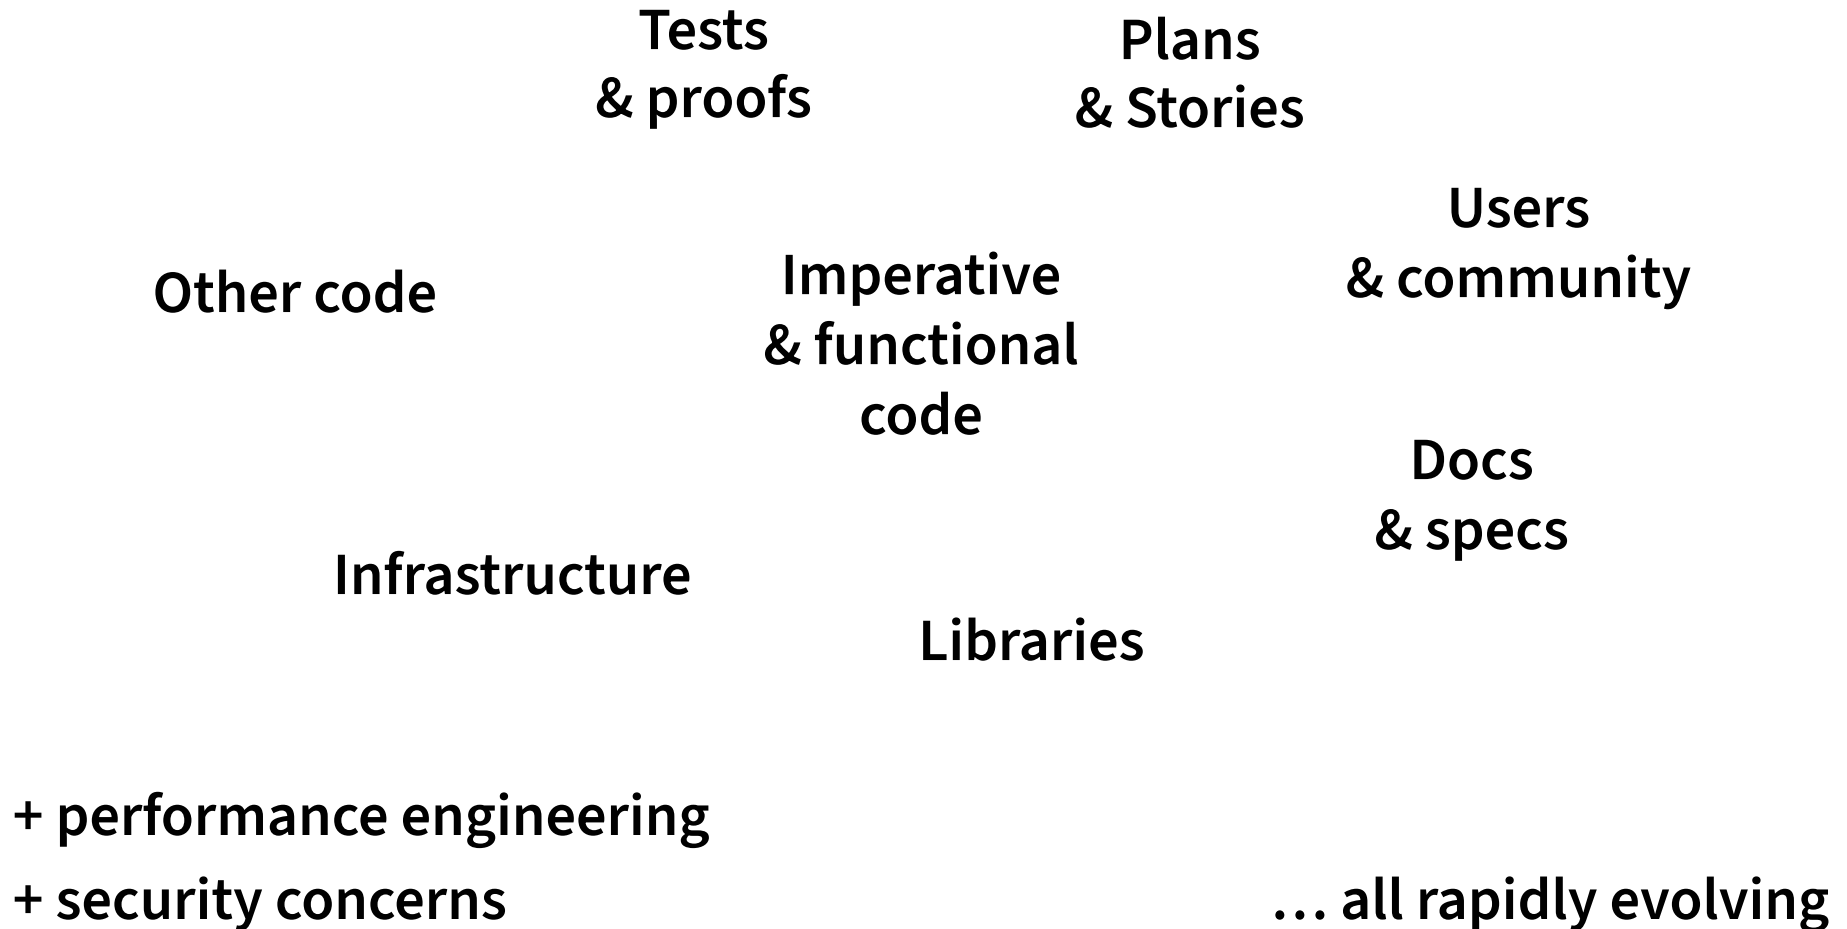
Tests
& proofs

Plans
& Stories

Users
& community

Other code

Imperative
& functional
code

Docs
& specs

Infrastructure

Libraries

+ performance engineering
+ security concerns

… all rapidly evolving